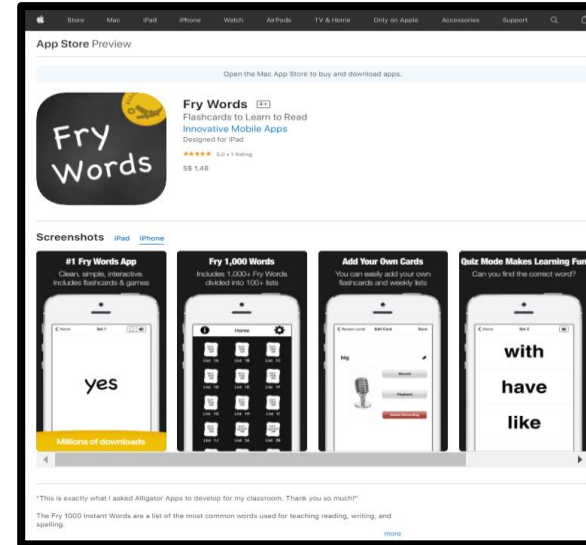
Store Mac iPad iPhone Watch AirPods TV & Home Only on Apple Accessories Support

App Store Preview

Open the Mac App Store to buy and download apps.

Fry Words

Fry Words 4+
Flashcards to Learn to Read
Innovative Mobile Apps
Designed for iPad
★★★★★ 5.0 • 1 Rating
S$ 1.48

Screenshots iPad iPhone

#1 Fry Words App
Clean, simple, interactive. Includes flashcards & games

Set 1
yes

Millions of downloads

Fry 1,000 Words
Includes 1,000+ Fry Words divided into 100+ lists

Home
List 1A List 1B List 1C
List 1D List 1E List 1F
List 1G List 1H List 1I
List 1J List 2A List 2B

Add Your Own Cards
You can easily add your own flashcards and weekly lists

Edit Card Save
big
Record
Playback
Delete Recording

Quiz Mode Makes Learning Fun
Can you find the correct word?

Set 2
with
have
like

"This is exactly what I asked Alligator Apps to develop for my classroom. Thank you so much!"

The Fry 1000 Instant Words are a list of the most common words used for teaching reading, writing, and spelling.

more